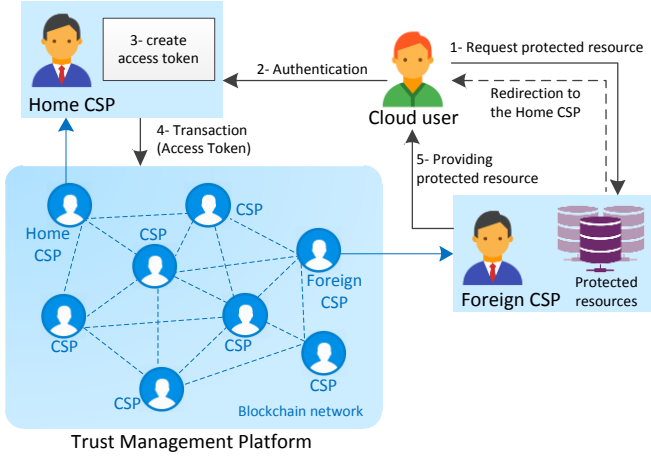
3- create access token

Home CSP

2- Authentication

1- Request protected resource

Redirection to the Home CSP

Cloud user

4- Transaction (Access Token)

5- Providing protected resource

Home CSP

CSP

CSP

Foreign CSP

CSP

CSP

CSP

CSP

CSP

Blockchain network

Foreign CSP

Protected resources

Trust Management Platform